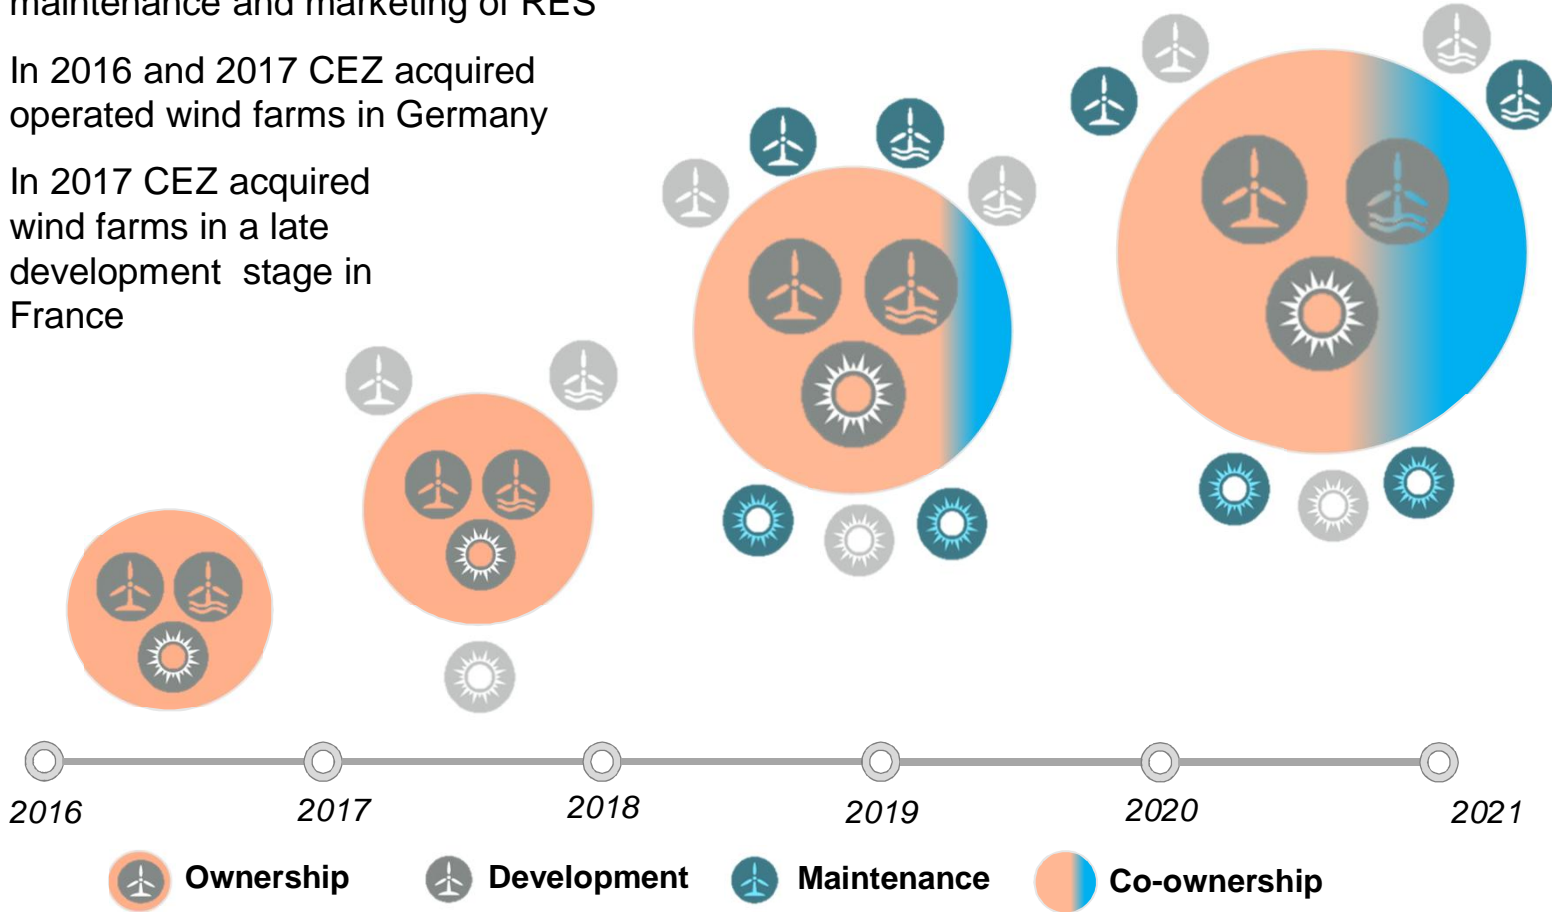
maintenance and marketing of RES

In 2016 and 2017 CEZ acquired operated wind farms in Germany

In 2017 CEZ acquired wind farms in a late development stage in France

2016
2017
2018
2019
2020
2021

Ownership
Development
Maintenance
Co-ownership